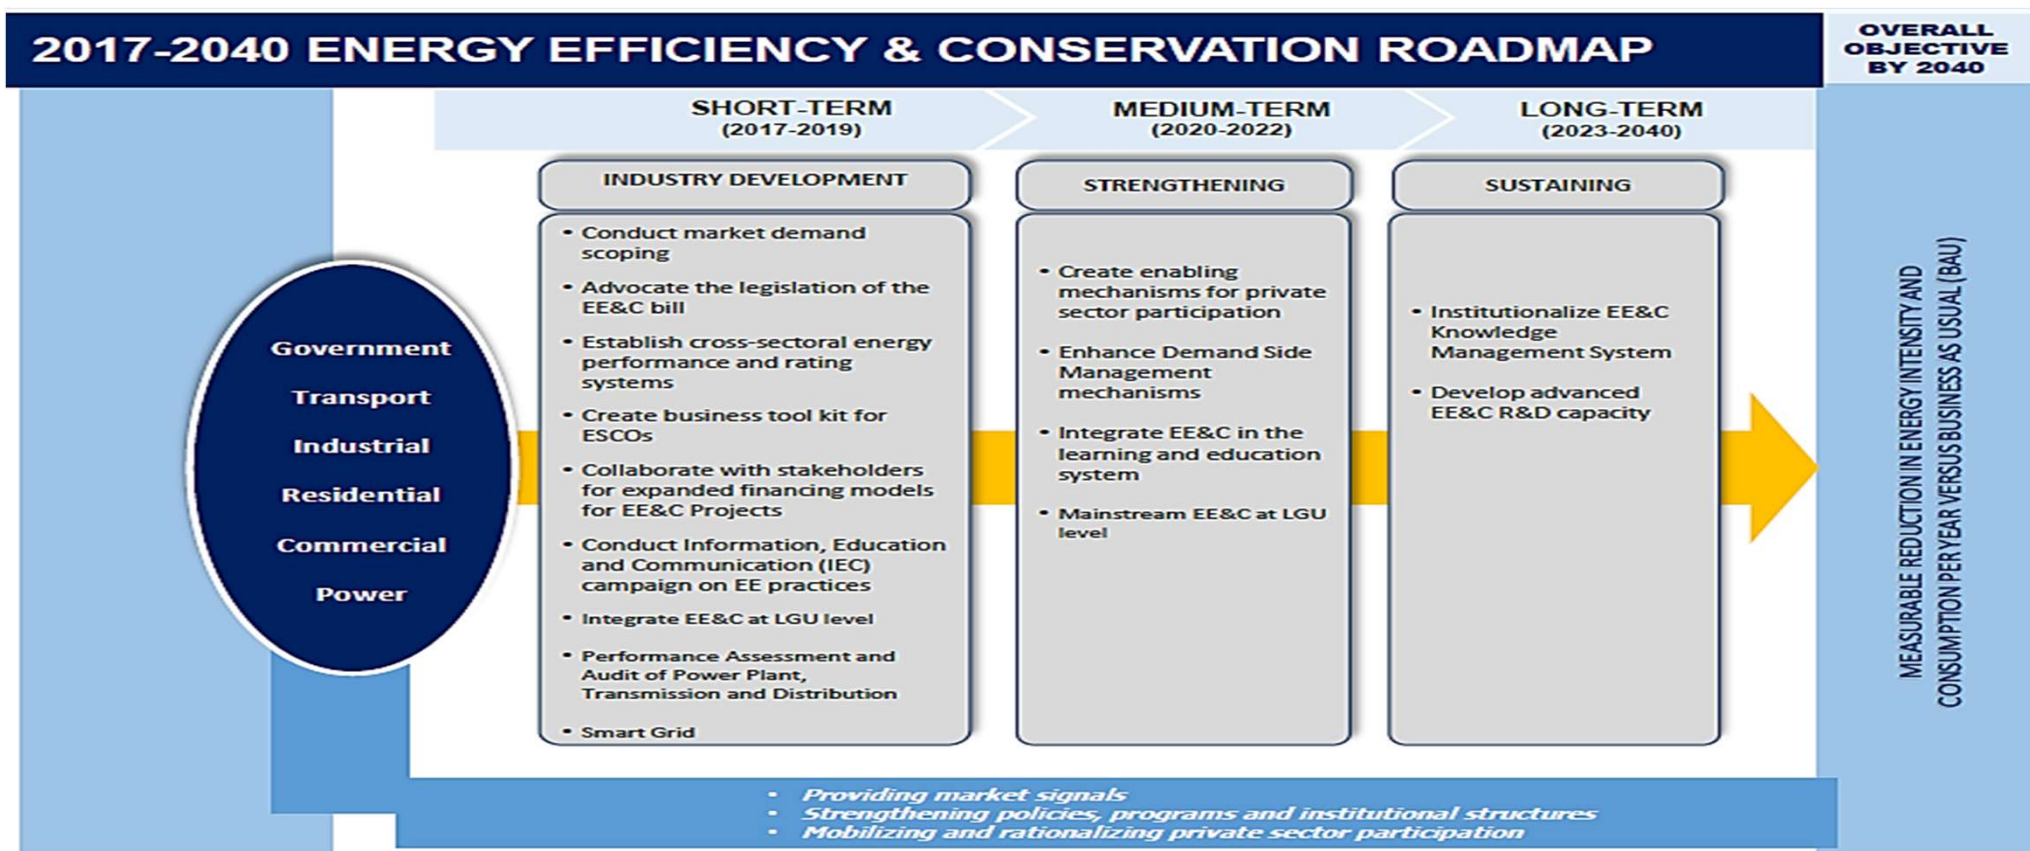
2017-2040 ENERGY EFFICIENCY & CONSERVATION ROADMAP

OVERALL OBJECTIVE BY 2040

SHORT-TERM
(2017-2019)

MEDIUM-TERM
(2020-2022)

LONG-TERM
(2023-2040)

Government
Transport
Industrial
Residential
Commercial
Power

INDUSTRY DEVELOPMENT

• Conduct market demand scoping
• Advocate the legislation of the EE&C bill
• Establish cross-sectoral energy performance and rating systems
• Create business tool kit for ESCOs
• Collaborate with stakeholders for expanded financing models for EE&C Projects
• Conduct Information, Education and Communication (IEC) campaign on EE practices
• Integrate EE&C at LGU level
• Performance Assessment and Audit of Power Plant, Transmission and Distribution
• Smart Grid

STRENGTHENING

• Create enabling mechanisms for private sector participation
• Enhance Demand Side Management mechanisms
• Integrate EE&C in the learning and education system
• Mainstream EE&C at LGU level

SUSTAINING

• Institutionalize EE&C Knowledge Management System
• Develop advanced EE&C R&D capacity

MEASURABLE REDUCTION IN ENERGY INTENSITY AND CONSUMPTION PER YEAR VERSUS BUSINESS AS USUAL (BAU)

• Providing market signals
• Strengthening policies, programs and institutional structures
• Mobilizing and rationalizing private sector participation